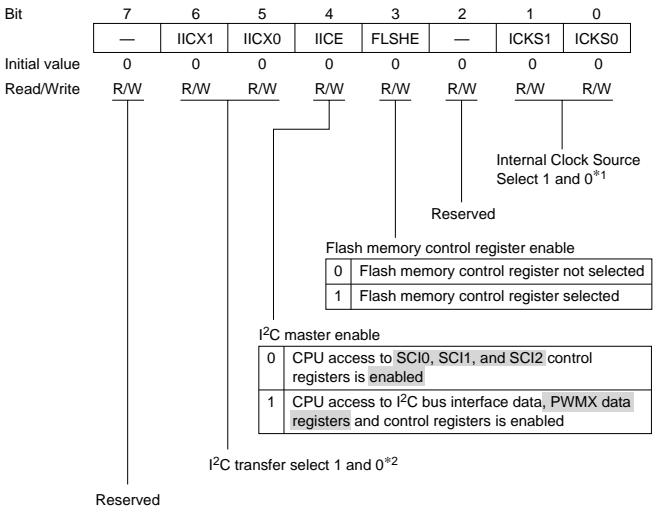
| Bit | 7 | 6 | 5 | 4 | 3 | 2 | 1 | 0 |
|---|---|---|---|---|---|---|---|---|
| | — | IICX1 | IICX0 | IICE | FLSHE | — | ICKS1 | ICKS0 |
| Initial value | 0 | 0 | 0 | 0 | 0 | 0 | 0 | 0 |
| Read/Write | R/W | R/W | R/W | R/W | R/W | R/W | R/W | R/W |

Internal Clock Source Select 1 and 0$^{*1}$

Reserved

Flash memory control register enable

| 0 | Flash memory control register not selected |
|---|---|
| 1 | Flash memory control register selected |

I$^2$C master enable

| 0 | CPU access to SCI0, SCI1, and SCI2 control registers is enabled |
|---|---|
| 1 | CPU access to I$^2$C bus interface data, PWMX data registers and control registers is enabled |

I$^2$C transfer select 1 and 0$^{*2}$

Reserved